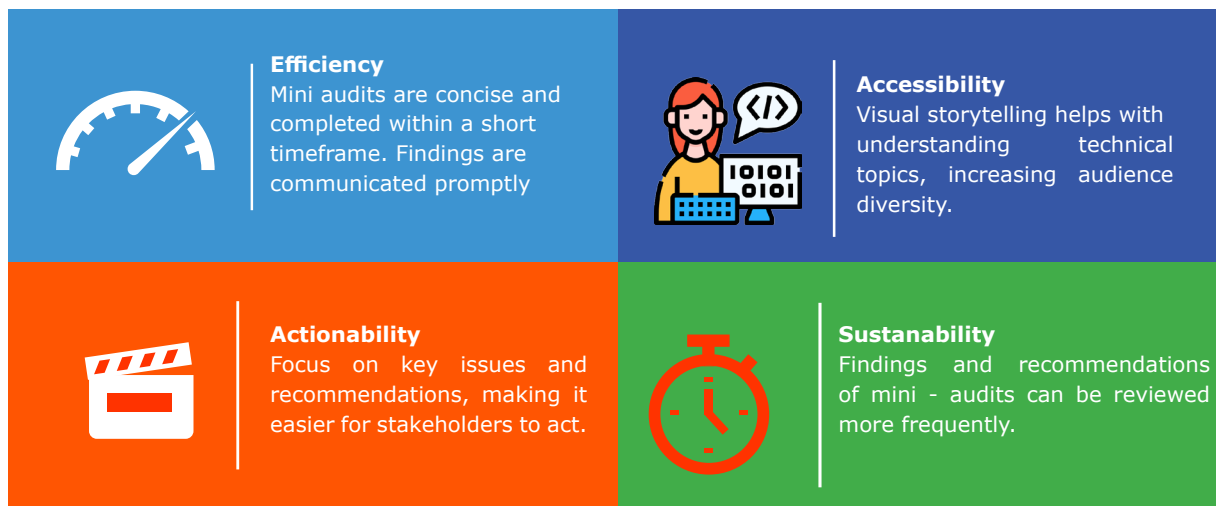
Efficiency
Mini audits are concise and completed within a short timeframe. Findings are communicated promptly

Accessibility
Visual storytelling helps with understanding technical topics, increasing audience diversity.

</>

1010
0101

Actionability
Focus on key issues and recommendations, making it easier for stakeholders to act.

Sustanability
Findings and recommendations of mini - audits can be reviewed more frequently.